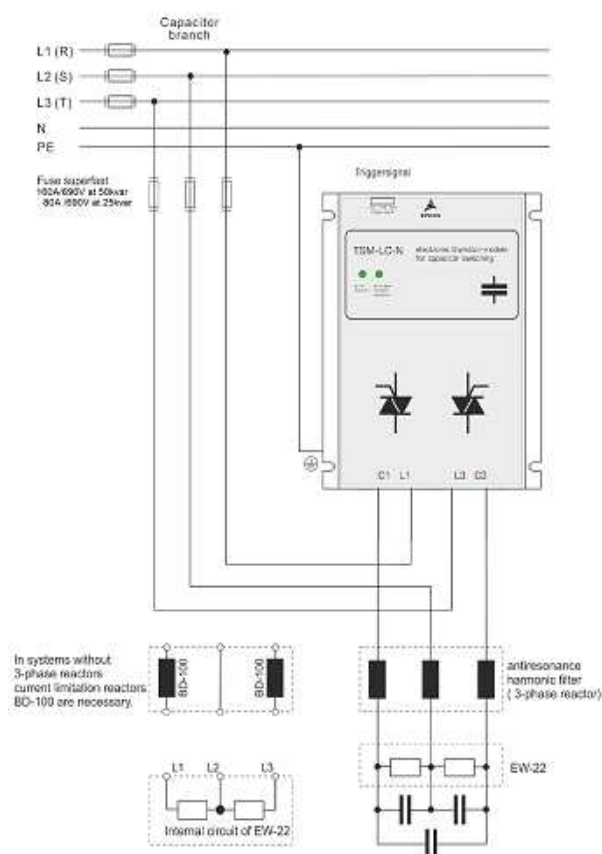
Capacitor branch

L1 (R)
L2 (S)
L3 (T)
N
PE

Fuse superfast
160A/690V at 50kvar
80A /690V at 25kvar

Triggersignal

TSM-LC-N
electronic thyristor-module for capacitor switching

C1 L1 L3 C3

In systems without 3-phase reactors current limitation reactors BD-100 are necessary.

BD-100
BD-100

antiresonance harmonic filter ( 3-phase reactor)

EW-22

L1 L2 L3
Internal circuit of EW-22